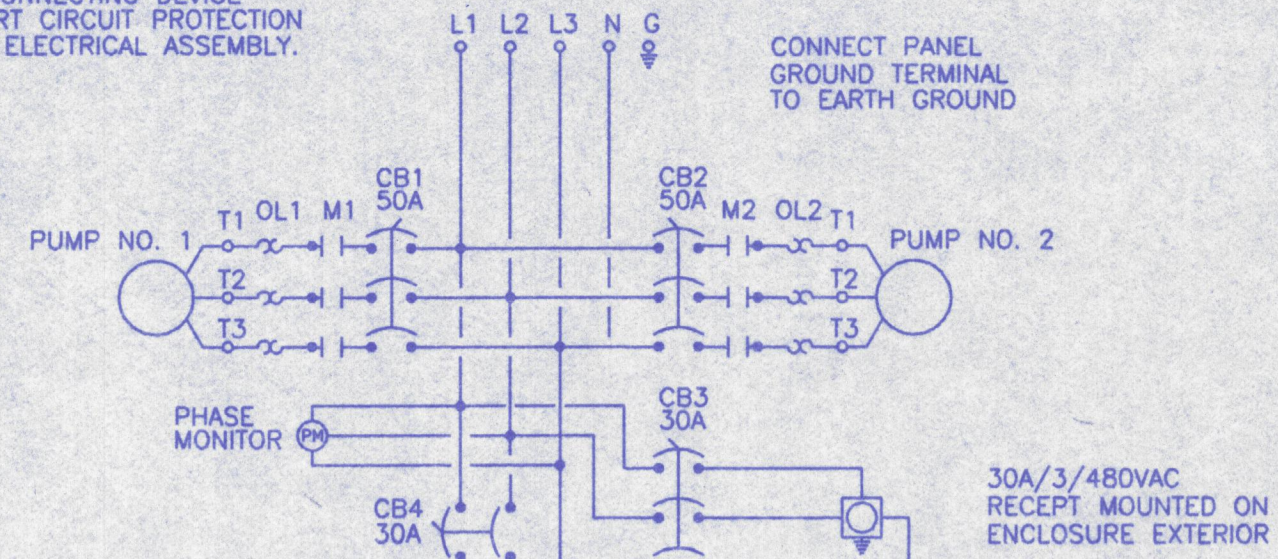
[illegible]ONNECTING DEVICE
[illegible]RT CIRCUIT PROTECTION
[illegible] ELECTRICAL ASSEMBLY.

L1 L2 L3 N G

CONNECT PANEL GROUND TERMINAL TO EARTH GROUND

CB1
50A

CB2
50A

PUMP NO. 1

T1 OL1 M1

T2

T3

M2 OL2 T1

T2

T3

PUMP NO. 2

PHASE MONITOR PM

CB3
30A

CB4
30A

30A/3/480VAC
RECEPT MOUNTED ON
ENCLOSURE EXTERIOR